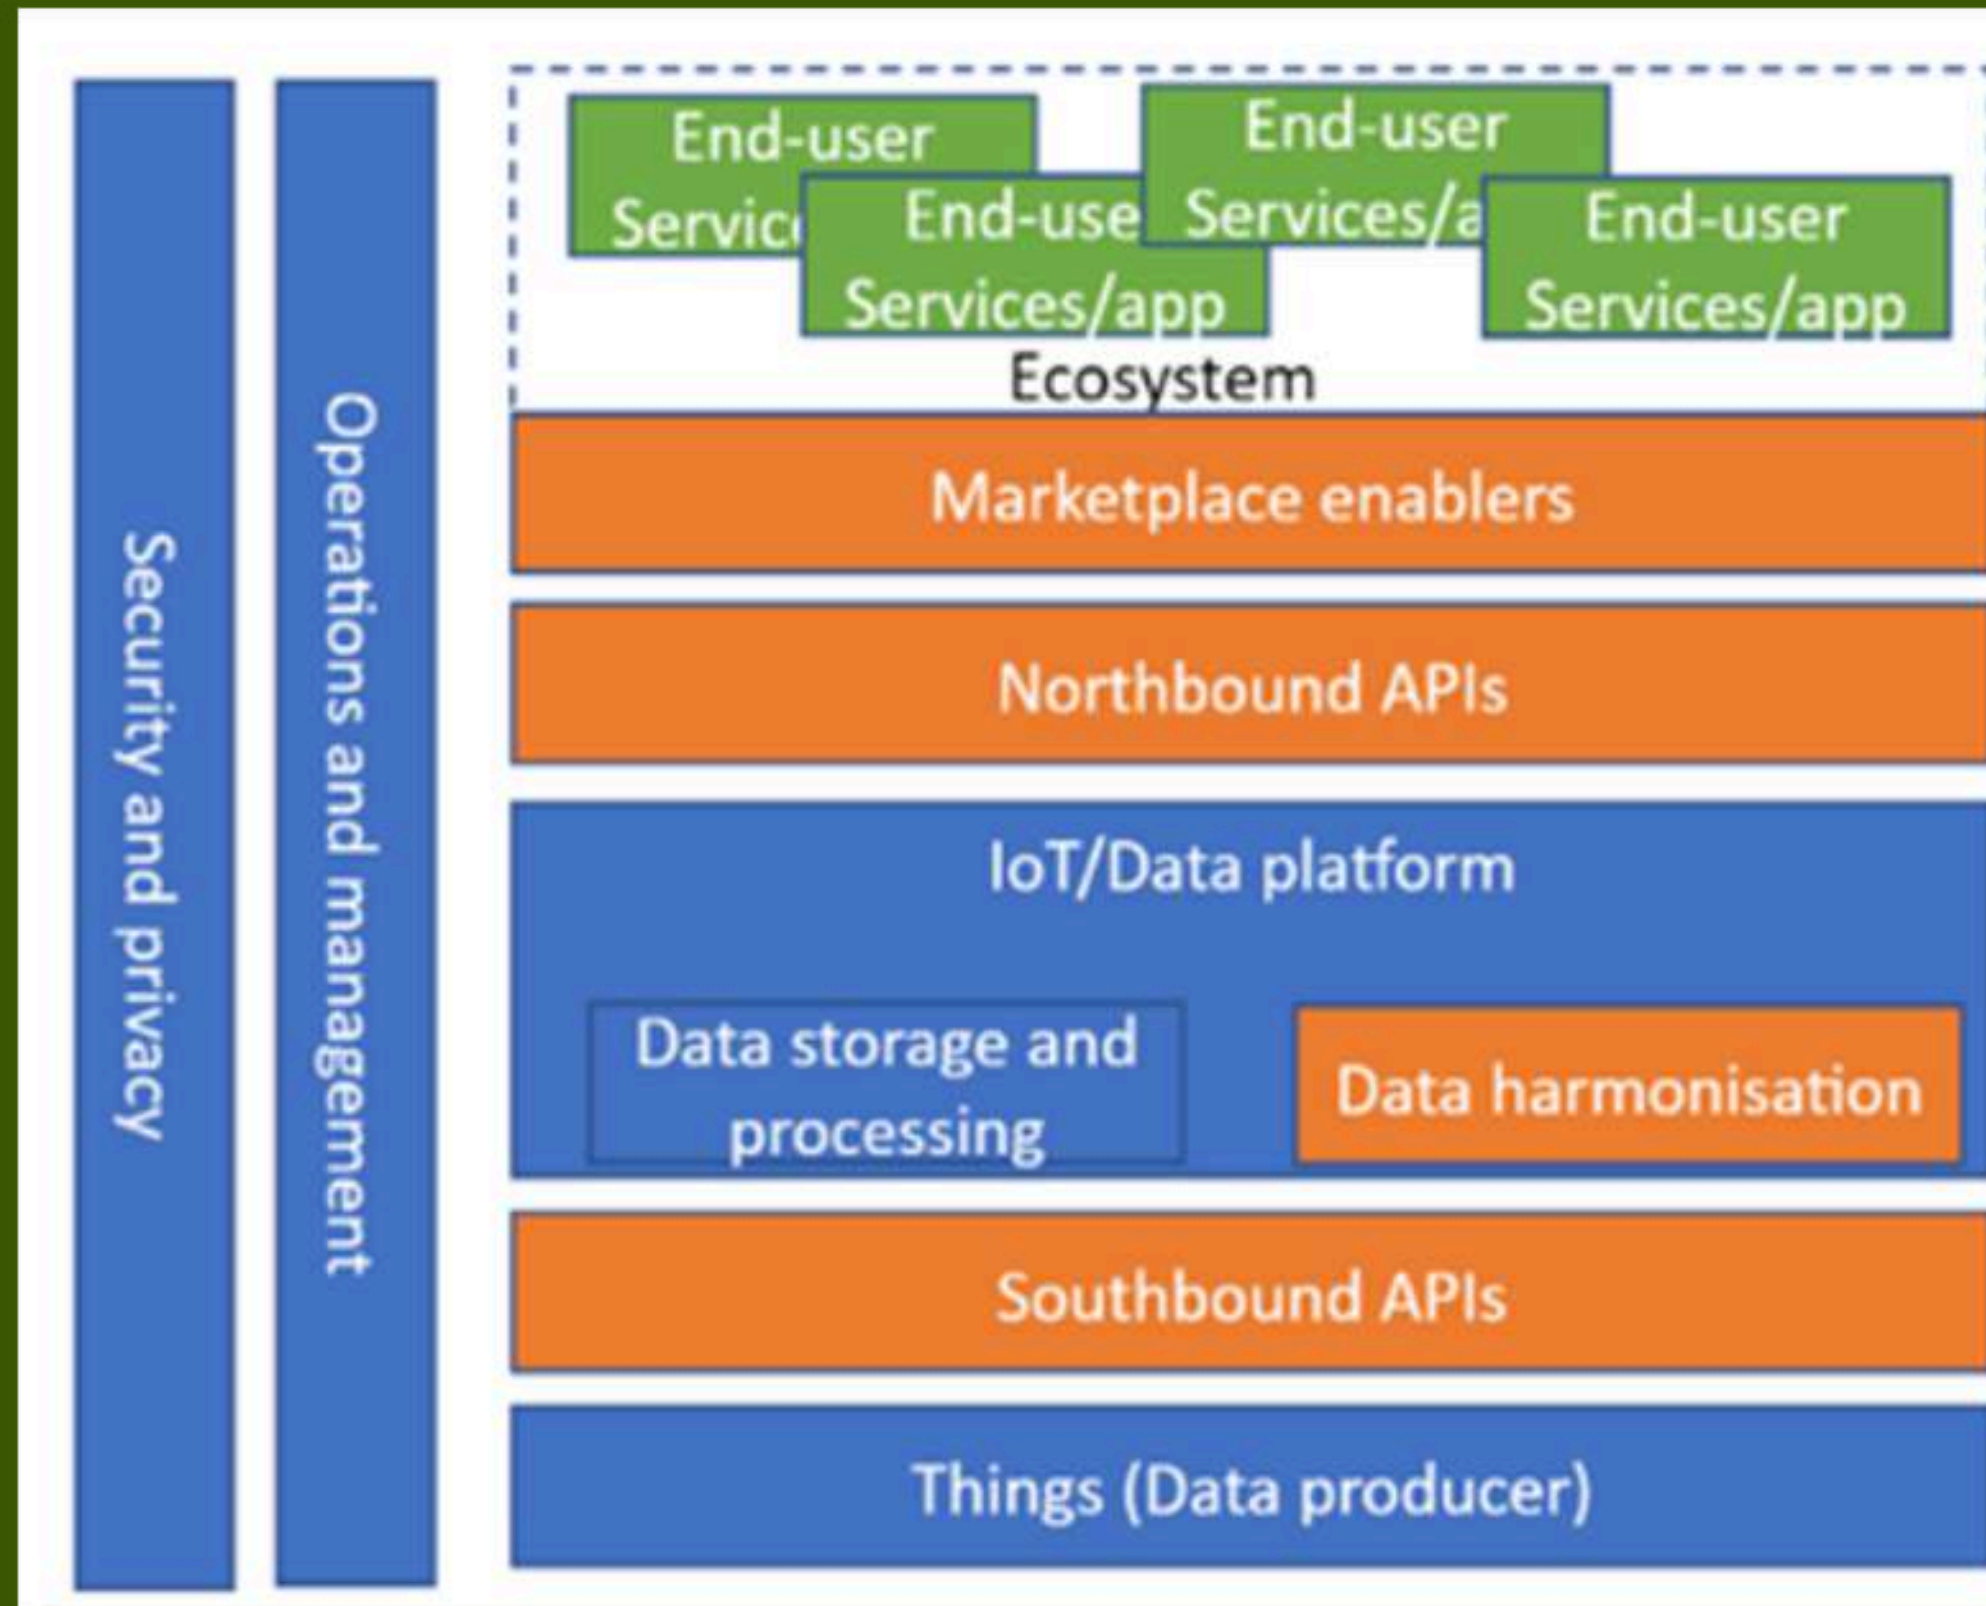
Security and privacy

Operations and management

End-user Servic

End-use Services/app

End-user Services/a

End-user Services/app

Ecosystem

Marketplace enablers

Northbound APIs

IoT/Data platform

Data storage and processing

Data harmonisation

Southbound APIs

Things (Data producer)